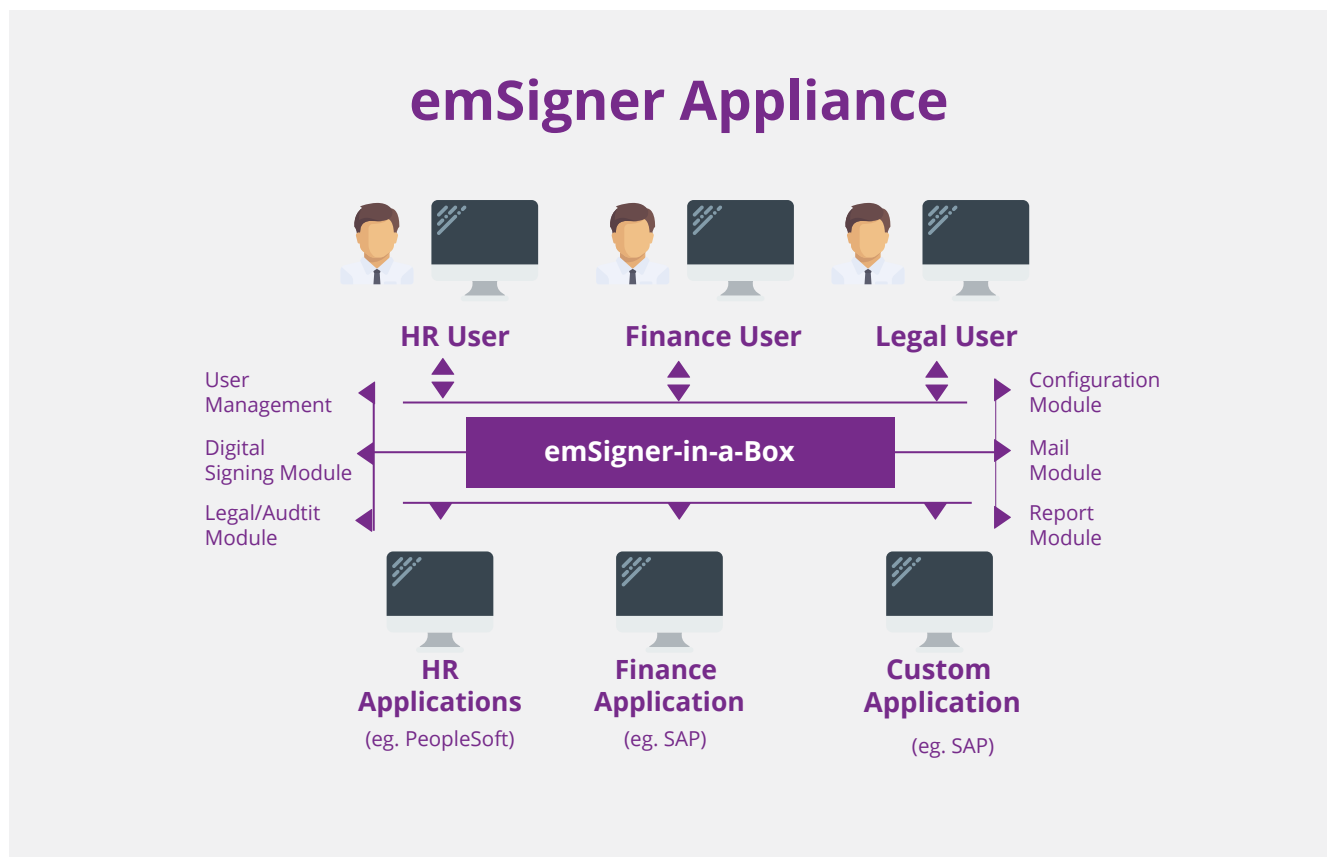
emSigner Appliance

HR User

Finance User

Legal User

User Management

Digital Signing Module

Legal/Audtit Module

emSigner-in-a-Box

Configuration Module

Mail Module

Report Module

HR Applications
(eg. PeopleSoft)

Finance Application
(eg. SAP)

Custom Application
(eg. SAP)